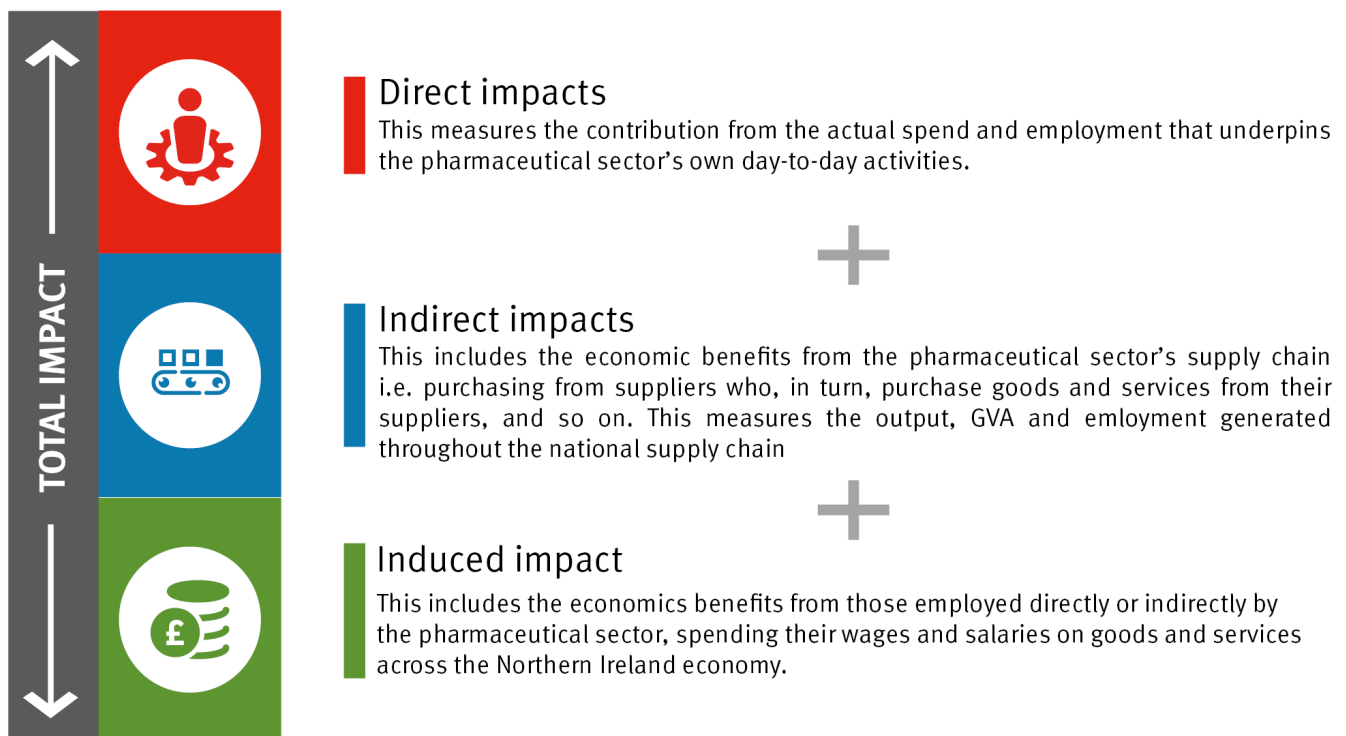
TOTAL IMPACT

Direct impacts
This measures the contribution from the actual spend and employment that underpins the pharmaceutical sector's own day-to-day activities.

+

Indirect impacts
This includes the economic benefits from the pharmaceutical sector's supply chain i.e. purchasing from suppliers who, in turn, purchase goods and services from their suppliers, and so on. This measures the output, GVA and emloyment generated throughout the national supply chain

+

Induced impact
This includes the economics benefits from those employed directly or indirectly by the pharmaceutical sector, spending their wages and salaries on goods and services across the Northern Ireland economy.

£